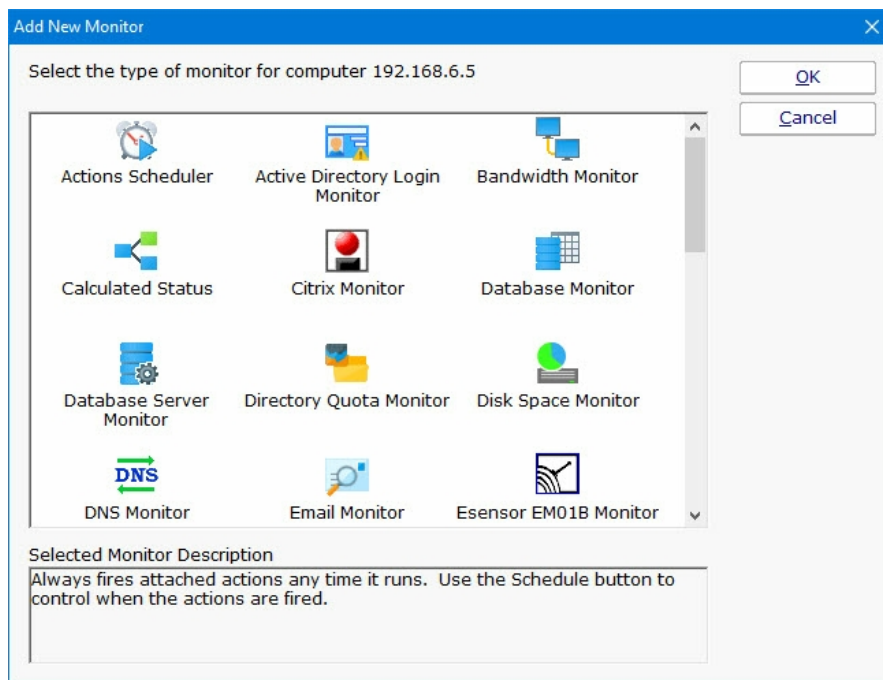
Add New Monitor

Select the type of monitor for computer 192.168.6.5

OK

Cancel

Actions Scheduler

Active Directory Login Monitor

Bandwidth Monitor

Calculated Status

Citrix Monitor

Database Monitor

Database Server Monitor

Directory Quota Monitor

Disk Space Monitor

DNS

DNS Monitor

Email Monitor

Esensor EM01B Monitor

Selected Monitor Description

Always fires attached actions any time it runs. Use the Schedule button to control when the actions are fired.